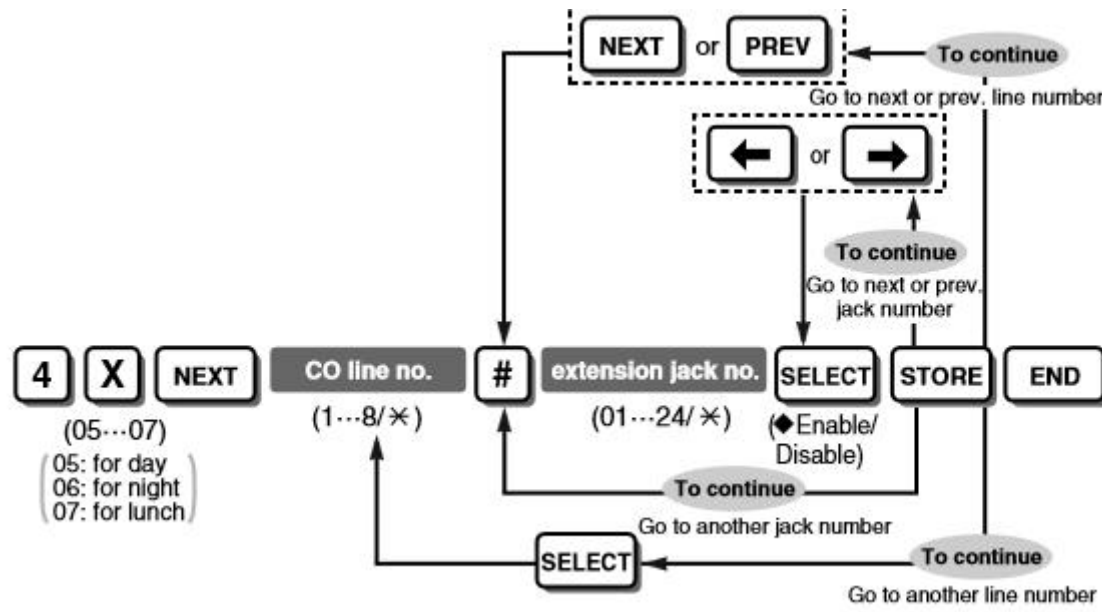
NEXT or PREV

To continue

Go to next or prev. line number

← or →

To continue

Go to next or prev. jack number

4 X NEXT CO line no. # extension jack no. SELECT STORE END

(05···07)

05: for day
06: for night
07: for lunch

(1···8/$\ast$)

(01···24/$\ast$)

(◆Enable/ Disable)

To continue

Go to another jack number

SELECT

To continue

Go to another line number